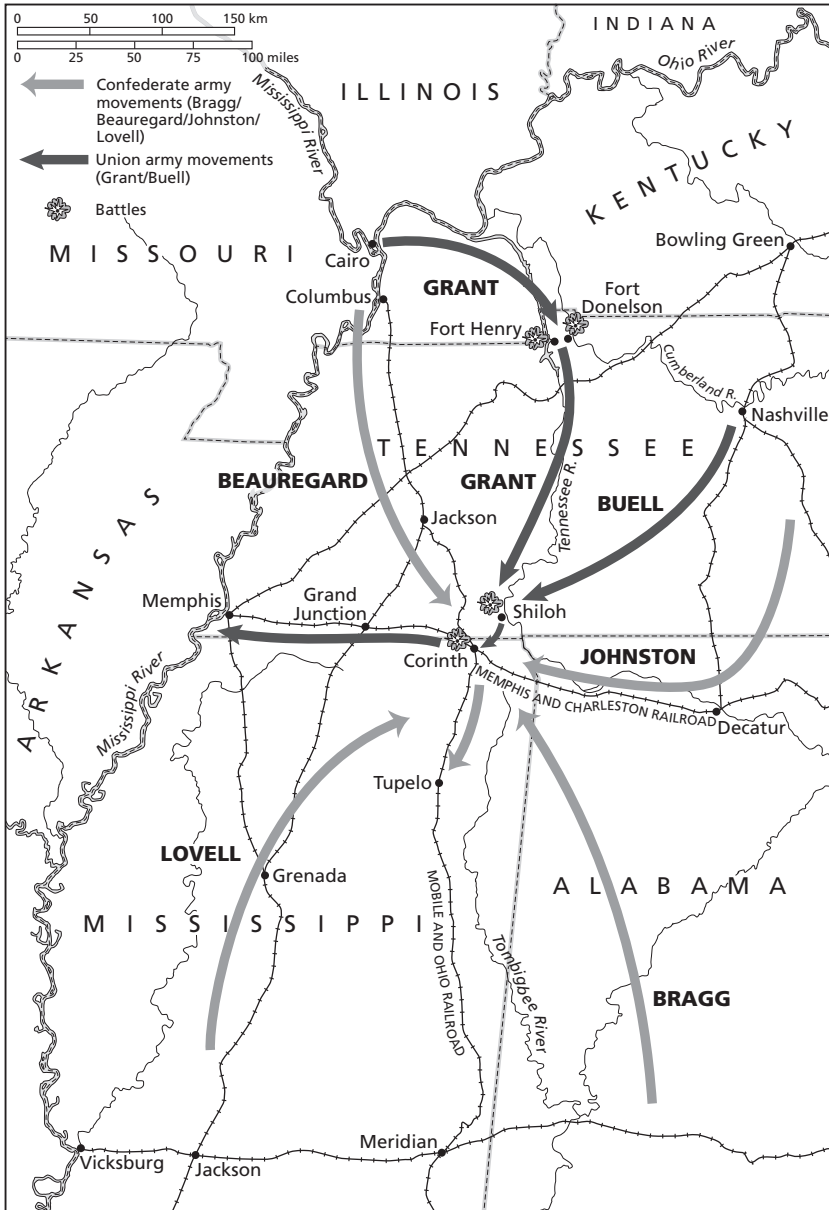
0 50 100 150 km
0 25 50 75 100 miles

Confederate army movements (Bragg/ Beauregard/Johnston/ Lovell)

Union army movements (Grant/Buell)

Battles

INDIANA

Ohio River

ILLINOIS

Mississippi River

KENTUCKY

MISSOURI

Cairo

Columbus

GRANT

Fort Henry

Fort Donelson

Bowling Green

Cumberland R.

Nashville

TENNESSEE

BEAUREGARD

GRANT

BUELL

Tennessee R.

Jackson

ARKANSAS

Memphis

Grand Junction

Shiloh

Corinth

JOHNSTON

MEMPHIS AND CHARLESTON RAILROAD

Decatur

Mississippi River

Tupelo

LOVELL

Grenada

MISSISSIPPI

MOBILE AND OHIO RAILROAD

Tombigbee River

ALABAMA

BRAGG

Vicksburg

Jackson

Meridian